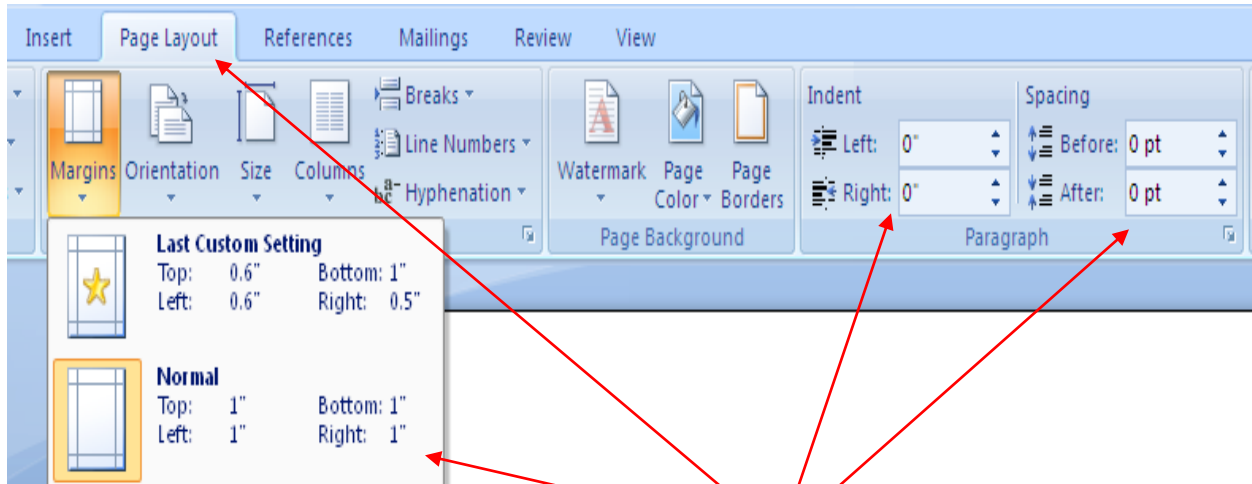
Insert Page Layout References Mailings Review View

Margins Orientation Size Columns

Breaks
Line Numbers
Hyphenation

Watermark Page Color Page Borders

Page Background

Indent
Left: 0"
Right: 0"

Spacing
Before: 0 pt
After: 0 pt

Paragraph

Last Custom Setting
Top: 0.6" Bottom: 1"
Left: 0.6" Right: 0.5"

Normal
Top: 1" Bottom: 1"
Left: 1" Right: 1"